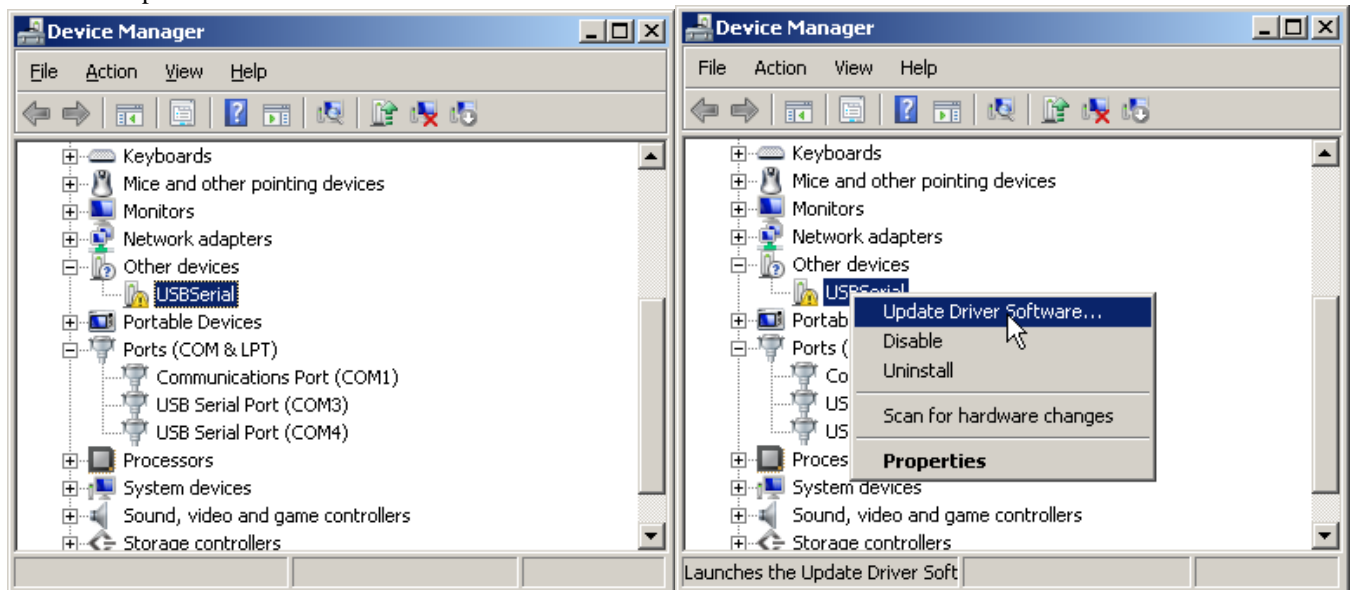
Device Manager

File Action View Help

Keyboards
Mice and other pointing devices
Monitors
Network adapters
Other devices
USBSerial
Portable Devices
Ports (COM & LPT)
Communications Port (COM1)
USB Serial Port (COM3)
USB Serial Port (COM4)
Processors
System devices
Sound, video and game controllers
Storage controllers

Device Manager

File Action View Help

Keyboards
Mice and other pointing devices
Monitors
Network adapters
Other devices
USBSerial
Portab
Ports (
Co
US
US
Proces
System devices
Sound, video and game controllers
Storage controllers

Update Driver Software...
Disable
Uninstall
Scan for hardware changes
Properties

Launches the Update Driver Soft